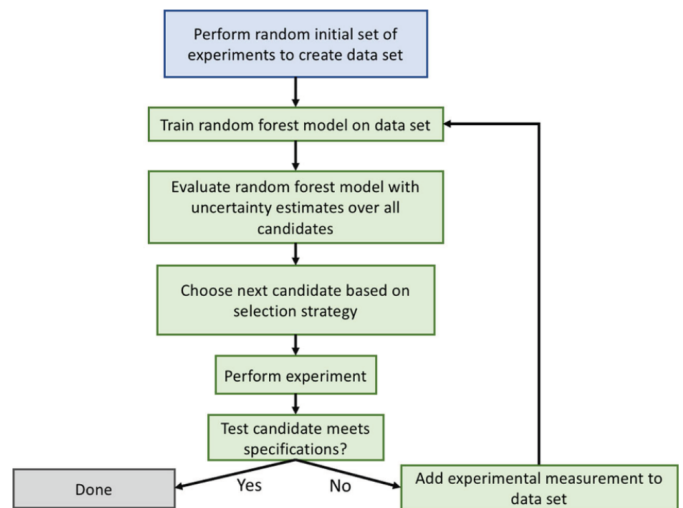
Perform random initial set of experiments to create data set

Train random forest model on data set

Evaluate random forest model with uncertainty estimates over all candidates

Choose next candidate based on selection strategy

Perform experiment

Test candidate meets specifications?

Yes

No

Done

Add experimental measurement to data set